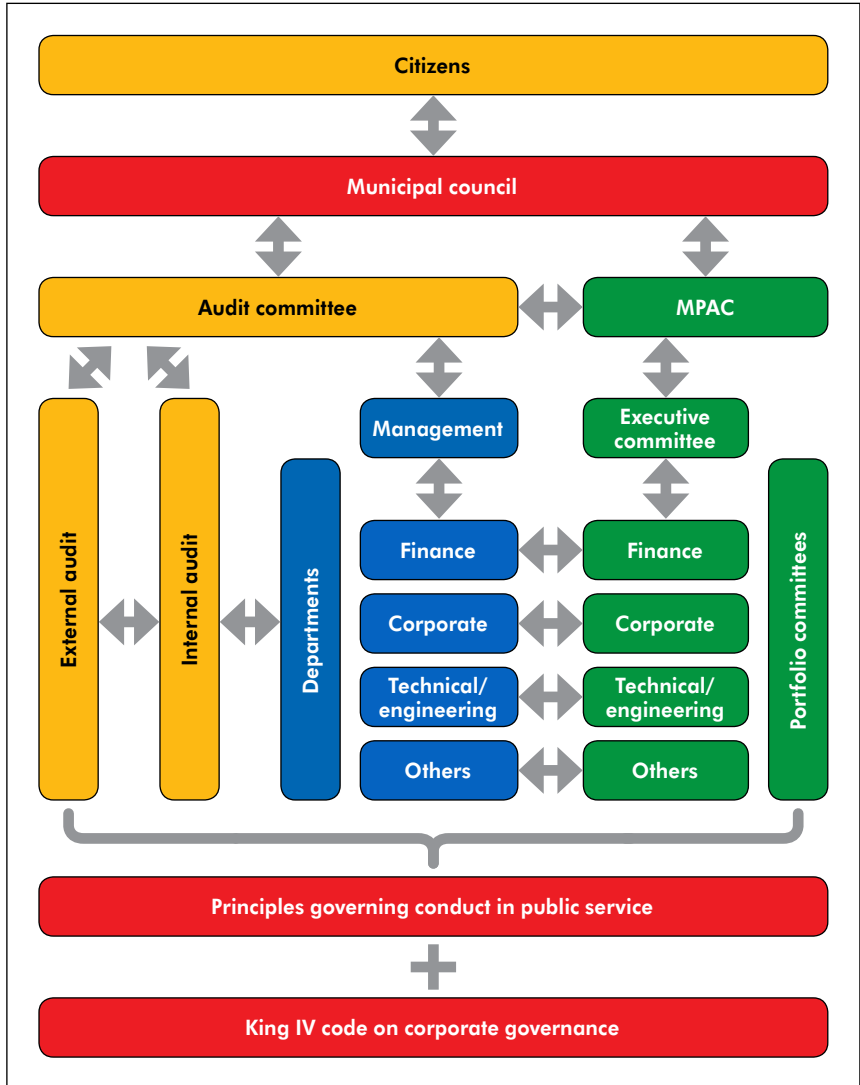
Citizens

Municipal council

Audit committee

MPAC

External audit

Internal audit

Departments

Management

Executive committee

Finance

Finance

Corporate

Corporate

Technical/ engineering

Technical/ engineering

Others

Others

Portfolio committees

Principles governing conduct in public service

King IV code on corporate governance